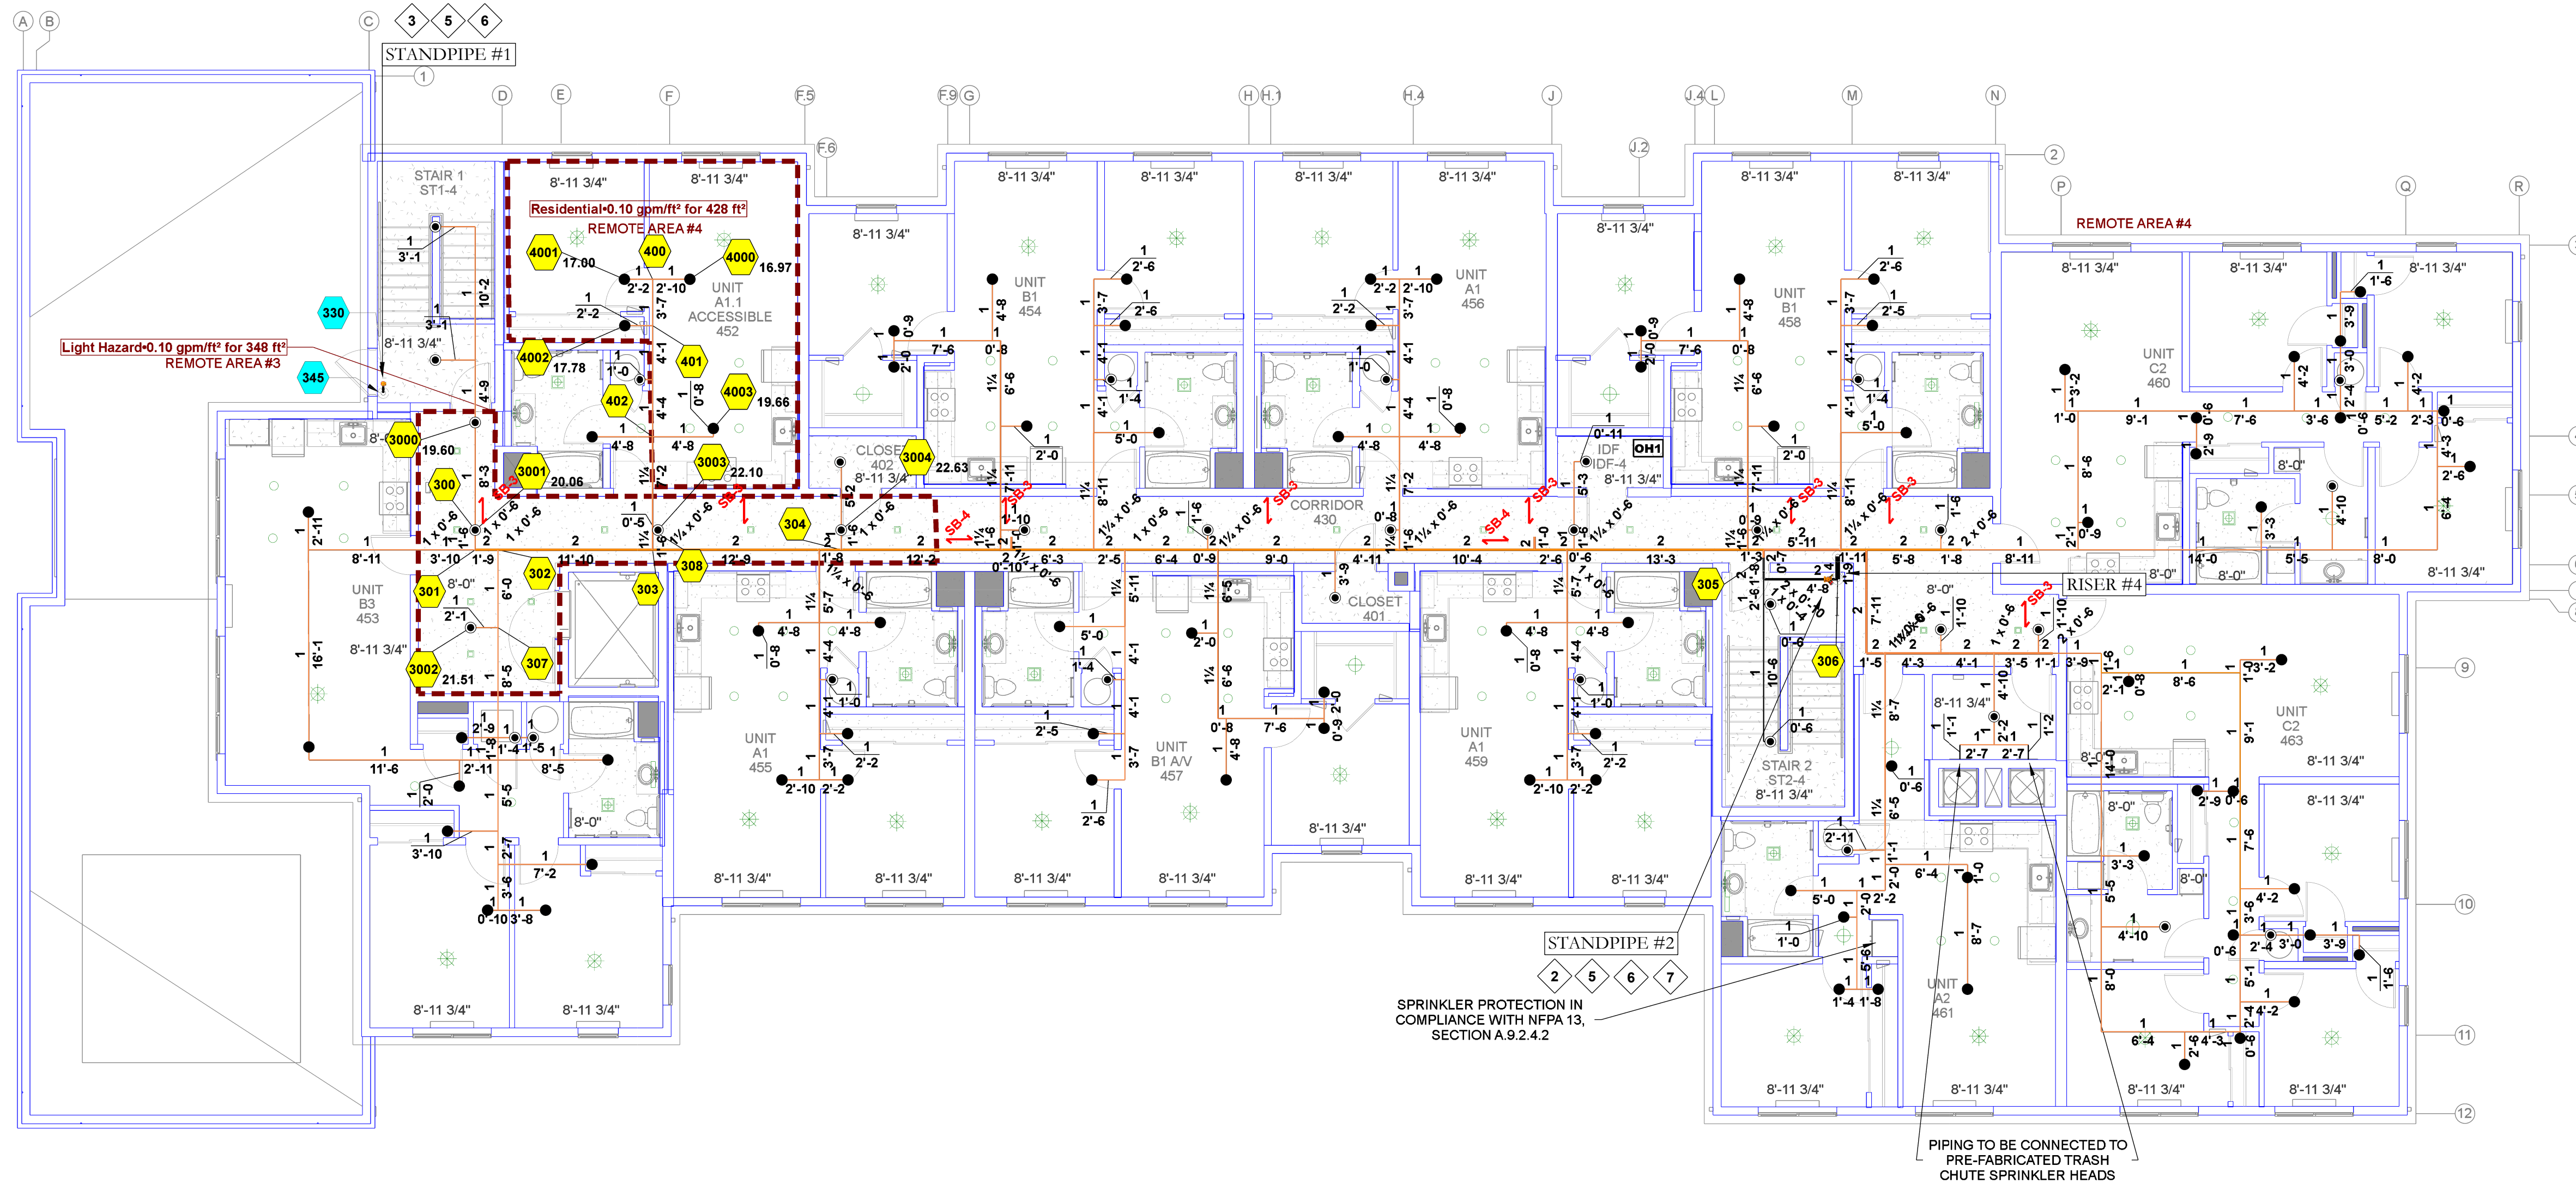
A B C 3 5 6
STANDPIPE #1
1
D E F F.5 F.6 F.9 G H H.1 H.4 J J.2 J.4 L M N 2 P Q R

STAIR 1
ST1-4

Residential•0.10 gpm/ft² for 428 ft²
REMOTE AREA #4

UNIT A1.1 ACCESSIBLE 452

Light Hazard•0.10 gpm/ft² for 348 ft²
REMOTE AREA #3

330
345
4001 17.00
400
4000 16.97
4002 17.78
401
402
4003 19.66
3000 19.60
3001 20.06
3003 22.10
3004 22.63
300
302
301
303
307
3002 21.51
304
308
305
306

UNIT B1 454
UNIT A1 456
UNIT B1 458
UNIT C2 460
REMOTE AREA #4

CLOSET 402
CORRIDOR 430
IDF IDF-4
OH1
CLOSET 401
RISER #4

UNIT B3 453
UNIT A1 455
UNIT B1 A/V 457
UNIT A1 459
STAIR 2 ST2-4
UNIT A2 461
UNIT C2 463

SB-3 SB-4

STANDPIPE #2
2 5 6 7

SPRINKLER PROTECTION IN COMPLIANCE WITH NFPA 13, SECTION A.9.2.4.2

PIPING TO BE CONNECTED TO PRE-FABRICATED TRASH CHUTE SPRINKLER HEADS

9 10 11 12

8'-11 3/4"